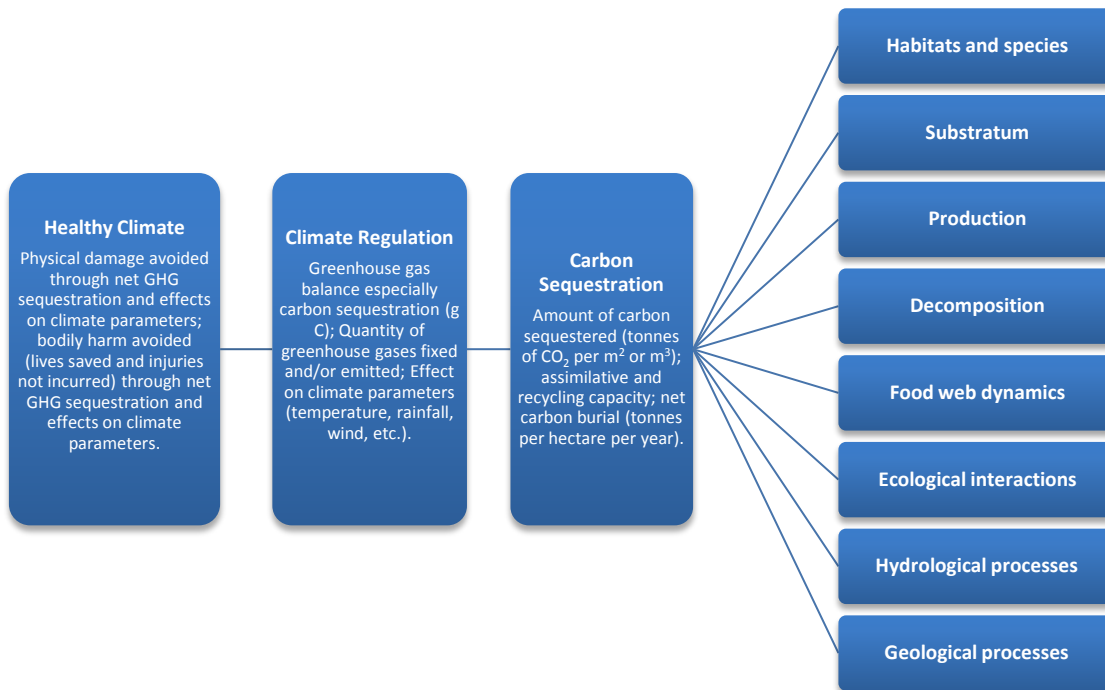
Healthy Climate

Physical damage avoided through net GHG sequestration and effects on climate parameters; bodily harm avoided (lives saved and injuries not incurred) through net GHG sequestration and effects on climate parameters.

Climate Regulation

Greenhouse gas balance especially carbon sequestration (g C); Quantity of greenhouse gases fixed and/or emitted; Effect on climate parameters (temperature, rainfall, wind, etc.).

Carbon Sequestration

Amount of carbon sequestered (tonnes of $CO_2$ per $m^2$ or $m^3$); assimilative and recycling capacity; net carbon burial (tonnes per hectare per year).

Habitats and species

Substratum

Production

Decomposition

Food web dynamics

Ecological interactions

Hydrological processes

Geological processes